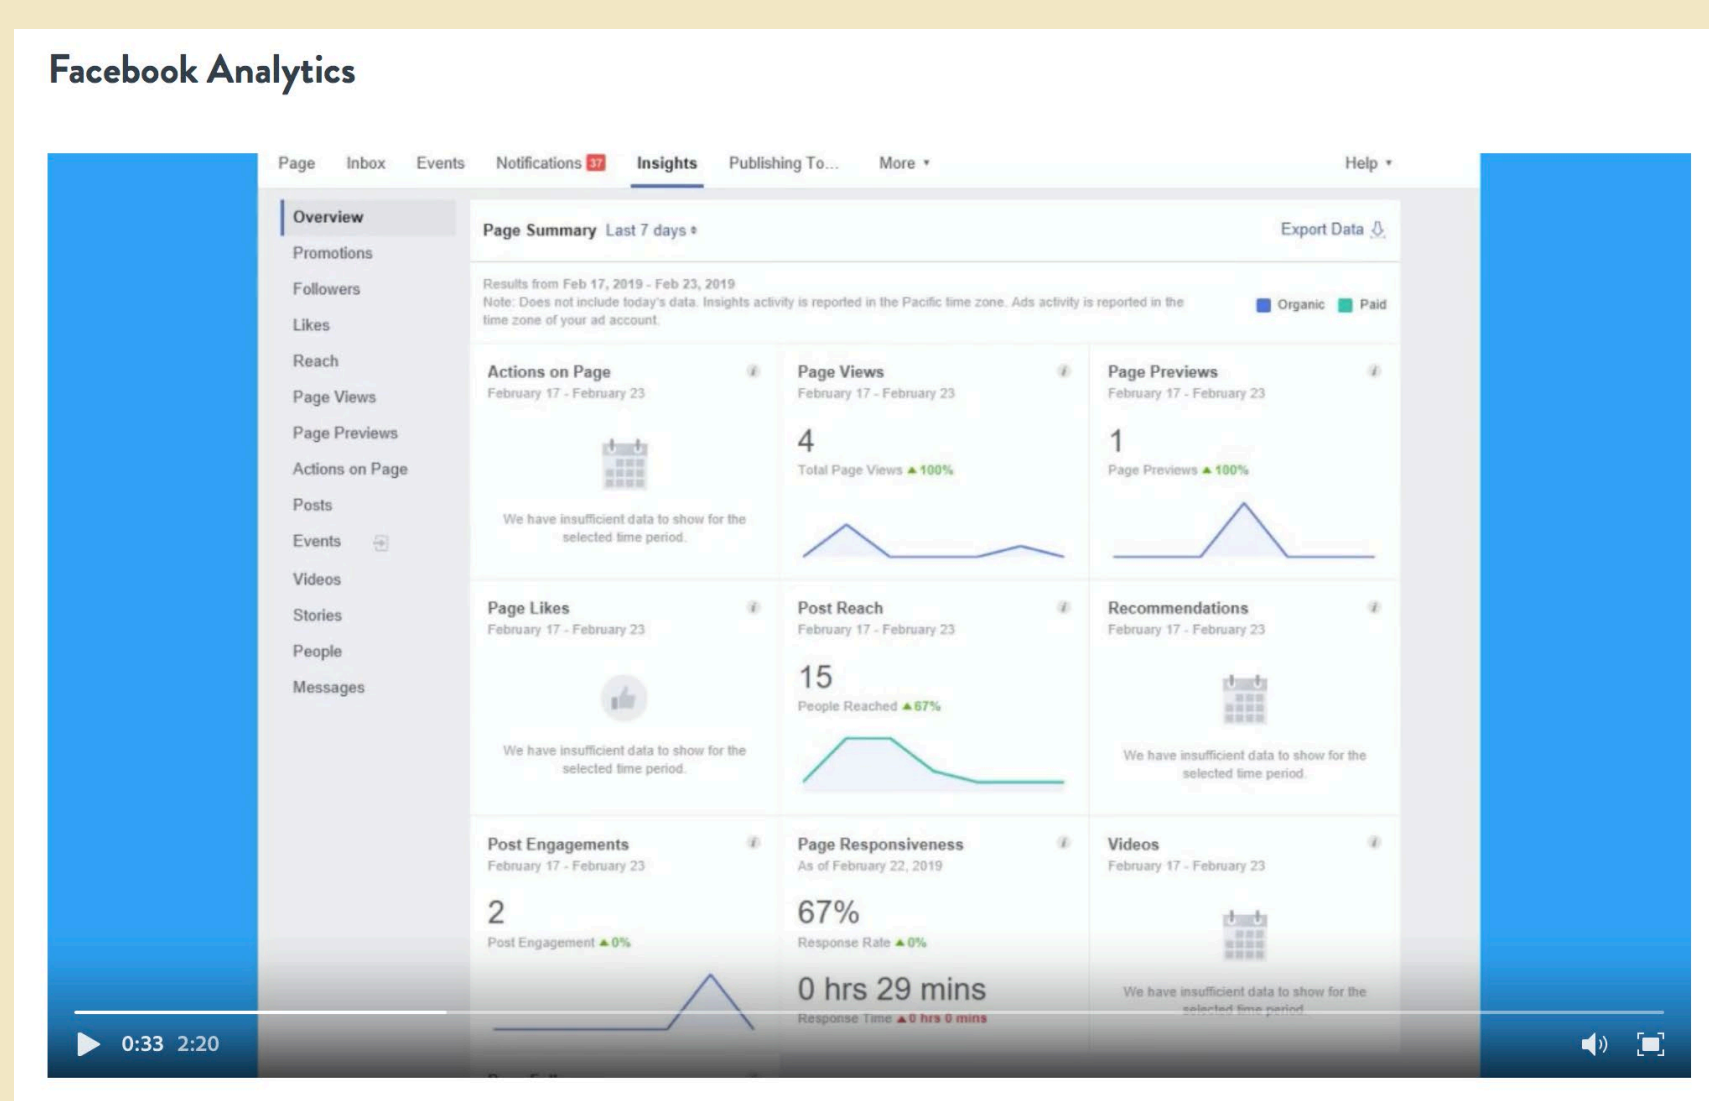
Facebook Analytics

Page Inbox Events Notifications 37 Insights Publishing To... More ▾ Help ▾

Overview
Promotions
Followers
Likes
Reach
Page Views
Page Previews
Actions on Page
Posts
Events
Videos
Stories
People
Messages

Page Summary Last 7 days ▾ Export Data

Results from Feb 17, 2019 - Feb 23, 2019
Note: Does not include today's data. Insights activity is reported in the Pacific time zone. Ads activity is reported in the time zone of your ad account.

Organic Paid

Actions on Page
February 17 - February 23
We have insufficient data to show for the selected time period.

Page Views
February 17 - February 23
4
Total Page Views ▲100%

Page Previews
February 17 - February 23
1
Page Previews ▲100%

Page Likes
February 17 - February 23
We have insufficient data to show for the selected time period.

Post Reach
February 17 - February 23
15
People Reached ▲67%

Recommendations
February 17 - February 23
We have insufficient data to show for the selected time period.

Post Engagements
February 17 - February 23
2
Post Engagement ▲0%

Page Responsiveness
As of February 22, 2019
67%
Response Rate ▲0%
0 hrs 29 mins
Response Time ▲0 hrs 0 mins

Videos
February 17 - February 23
We have insufficient data to show for the selected time period.

0:33 2:20